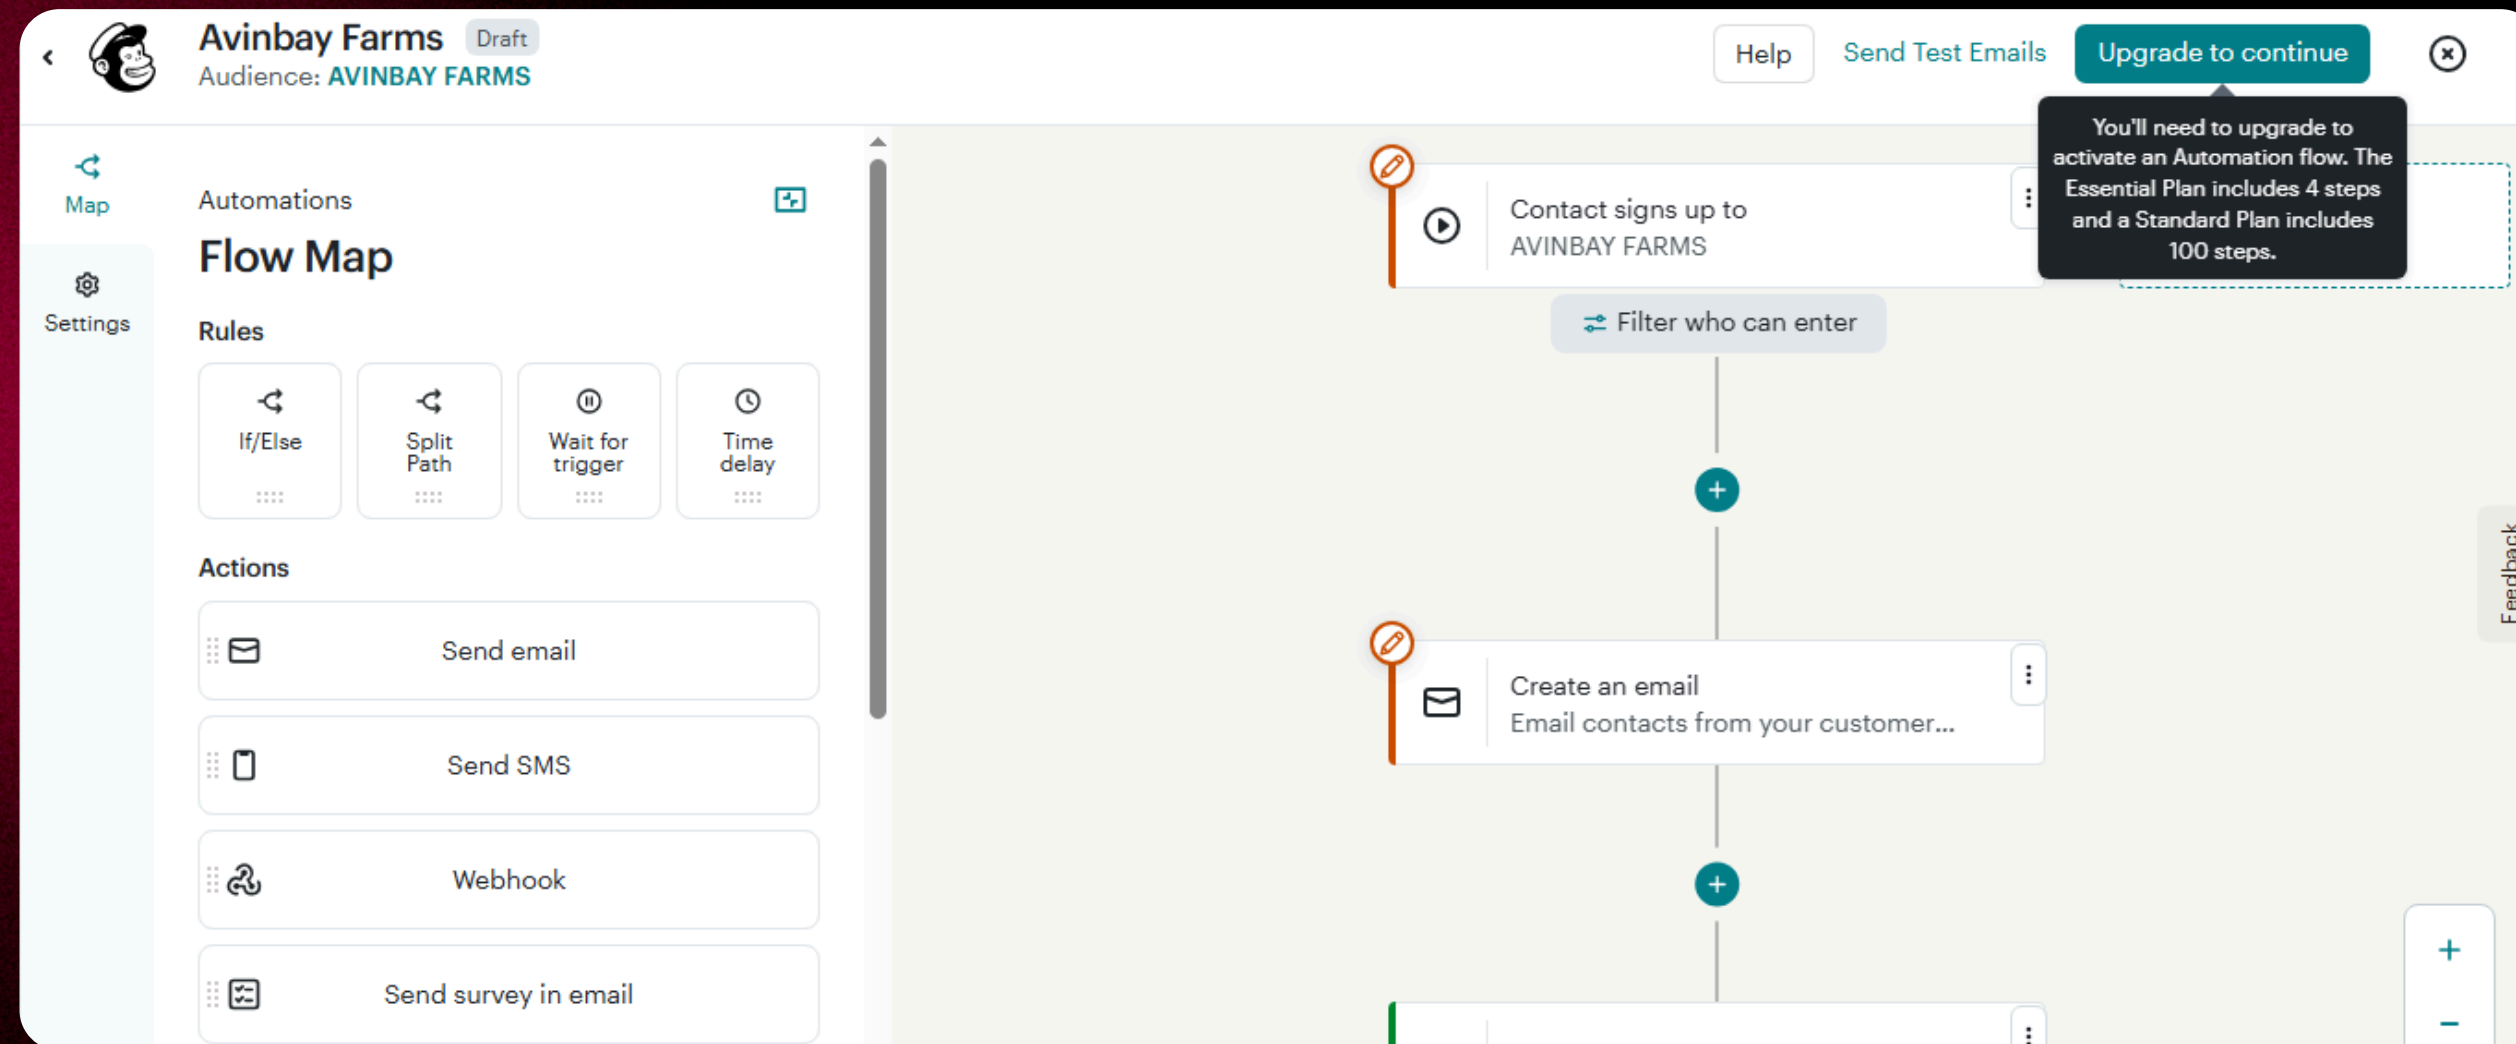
Avinbay Farms Draft
Audience: AVINBAY FARMS

Help
Send Test Emails
Upgrade to continue

You'll need to upgrade to activate an Automation flow. The Essential Plan includes 4 steps and a Standard Plan includes 100 steps.

Map
Settings

Automations
Flow Map

Rules
If/Else
Split Path
Wait for trigger
Time delay

Actions
Send email
Send SMS
Webhook
Send survey in email

Contact signs up to
AVINBAY FARMS

Filter who can enter

Create an email
Email contacts from your customer...

Feedback